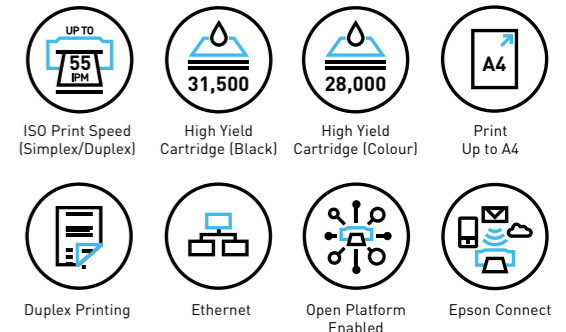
UP TO
55
IPM

ISO Print Speed (Simplex/Duplex)

31,500

High Yield Cartridge (Black)

28,000

High Yield Cartridge (Colour)

A4

Print Up to A4

Duplex Printing

Ethernet

Open Platform Enabled

Epson Connect